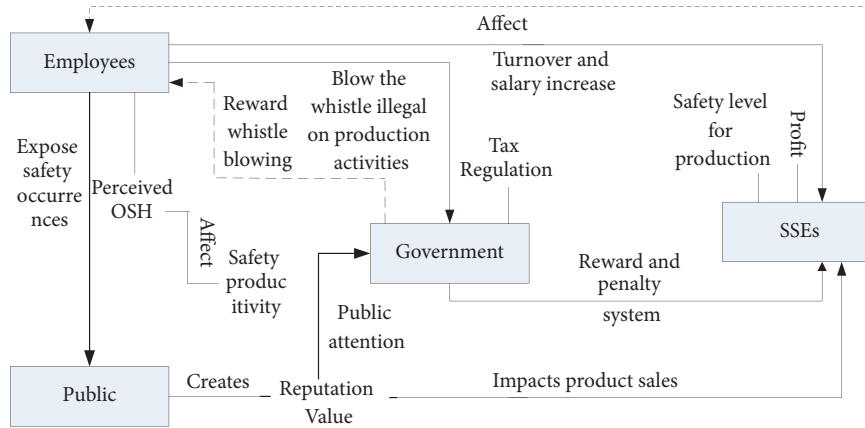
Affect

Employees

Turnover and salary increase

Blow the whistle illegal on production activities

Reward whistle blowing

Safety level for production

Profit

Expose safety occurrences

Perceived OSH

Tax Regulation

Affect

Safety productivity

Government

SSEs

Reward and penalty system

Public attention

Public

Creates

Reputation Value

Impacts product sales